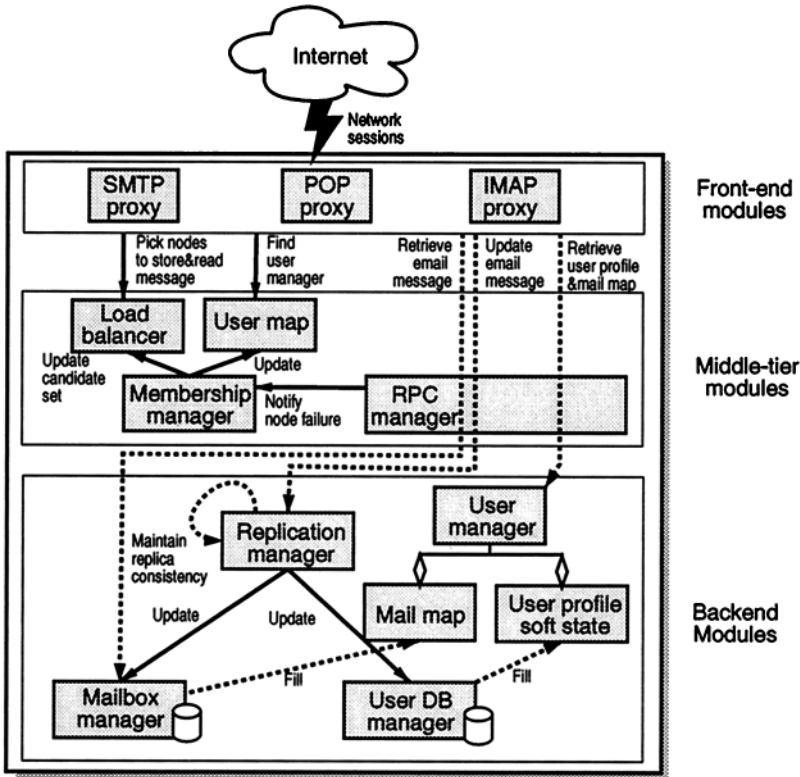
Internet

Network sessions

SMTP proxy

POP proxy

IMAP proxy

Front-end modules

Pick nodes to store&read message

Find user manager

Retrieve email message

Update email message

Retrieve user profile &mail map

Load balancer

User map

Update candidate set

Update

Membership manager

Notify node failure

RPC manager

Middle-tier modules

Maintain replica consistency

Replication manager

User manager

Update

Update

Mail map

User profile soft state

Backend Modules

Fill

Fill

Mailbox manager

User DB manager